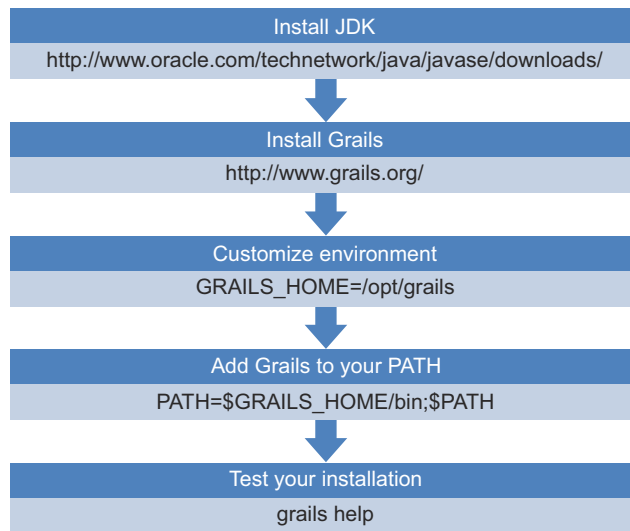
Install JDK

http://www.oracle.com/technetwork/java/javase/downloads/

Install Grails

http://www.grails.org/

Customize environment

GRAILS_HOME=/opt/grails

Add Grails to your PATH

PATH=\$GRAILS_HOME/bin;\$PATH

Test your installation

grails help